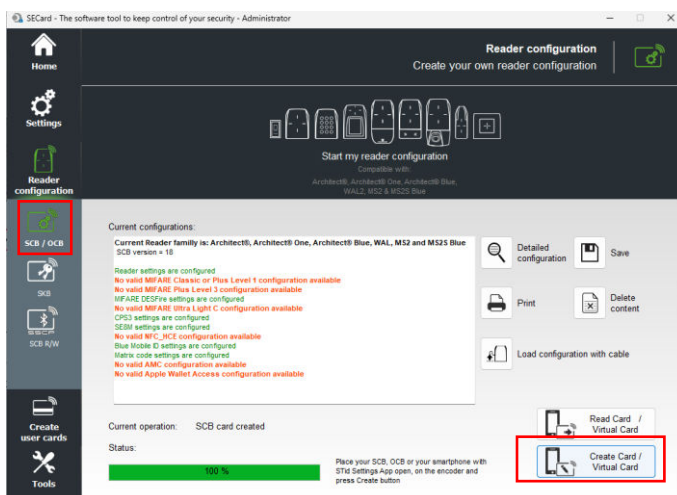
SECard - The software tool to keep control of your security - Administrator

Home

Settings

Reader configuration

SCB / OCB

SKB

SCB R/W

Create user cards

Tools

Reader configuration
Create your own reader configuration

Start my reader configuration
Compatible with:
Architect®, Architect® One, Architect® Blue, WAL2, MS2 & MS2S Blue

Current configurations:

Current Reader family is: Architect®, Architect® One, Architect® Blue, WAL, MS2 and MS2S Blue
SCB version = 18

Reader settings are configured
No valid MIFARE Classic or Plus Level 1 configuration available
No valid MIFARE Plus Level 3 configuration available
MIFARE DESFire settings are configured
No valid MIFARE Ultra Light C configuration available
CPS3 settings are configured
SEBM settings are configured
No valid NFC_HCE configuration available
Blue Mobile ID settings are configured
Matrix code settings are configured
No valid AMC configuration available
No valid Apple Wallet Access configuration available

Detailed configuration

Save

Print

Delete content

Load configuration with cable

Current operation: SCB card created

Status:

100 %

Place your SCB, OCB or your smartphone with STid Settings App open, on the encoder and press Create button

Read Card / Virtual Card

Create Card / Virtual Card